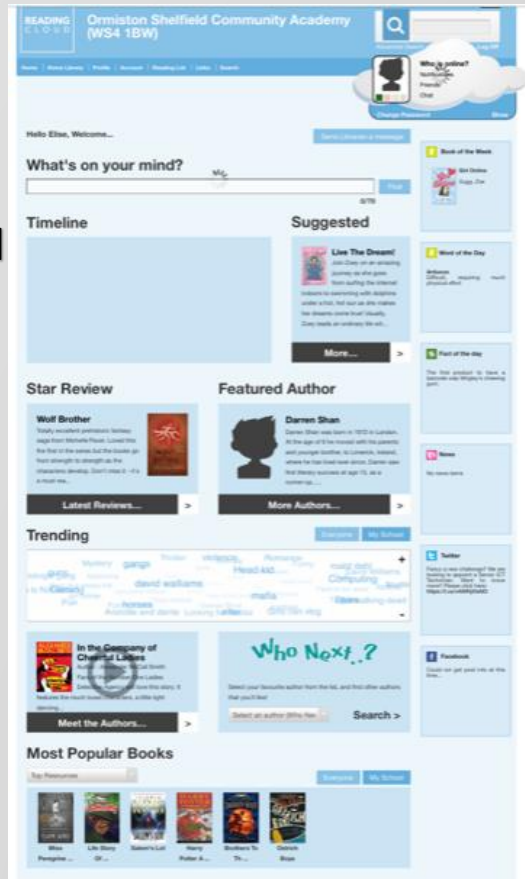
READING CLOUD

Ormiston Shelfield Community Academy (WS4 1BW)

Home | Home Library | Profile | Account | Reading List | Links | Search

Log off

Who is online?
Notifications
Friends
Chat

Change Password

Hello Elise, Welcome...

Send Librarian a message

What's on your mind?

0/70

Post

Timeline

Suggested

Live The Dream!

Join Zoey on an amazing journey as she goes from surfing the internet indoors to swimming with dolphins under a hot, hot sun as she makes her dreams come true! Usually, Zoey leads an ordinary life wit...

More...

Star Review

Wolf Brother

Totally excellent prehistoric fantasy saga from Michelle Paver. Loved this the first in the series but the books go from strength to strength as the characters develop. Don't miss it - it's a must rea...

Latest Reviews...

Featured Author

Darren Shan

Darren Shan was born in 1972 in London. At the age of 6 he moved with his parents and younger brother, to Limerick, Ireland, where he has lived ever since. Darren was first literary success at age 15, as a runner-up...

More Authors...

Trending

Everyone | My School

Mystery gangs Thriller Violence Romance Head kid Computing david walliams mafia horses Aroundo and dante

In the Company of Cheerful Ladies

Meet the Authors...

Who Next...?

Select your favourite author from the list, and find other authors that you'll like!

Select an author (Who Nex

Search >

Most Popular Books

Top Resources

Everyone | My School

Miss Peregrine ... | Life Story Of... | Saber's Lot | Harry Potter A... | Brothers To Th... | Ostrich Boys

Book of the Week

Girl Online

Zoella, Zoe

Word of the Day

Arduous
Difficult, requiring much physical effort

Fact of the day

News

No news items

Twitter

Facebook

Could not get post info at this time...